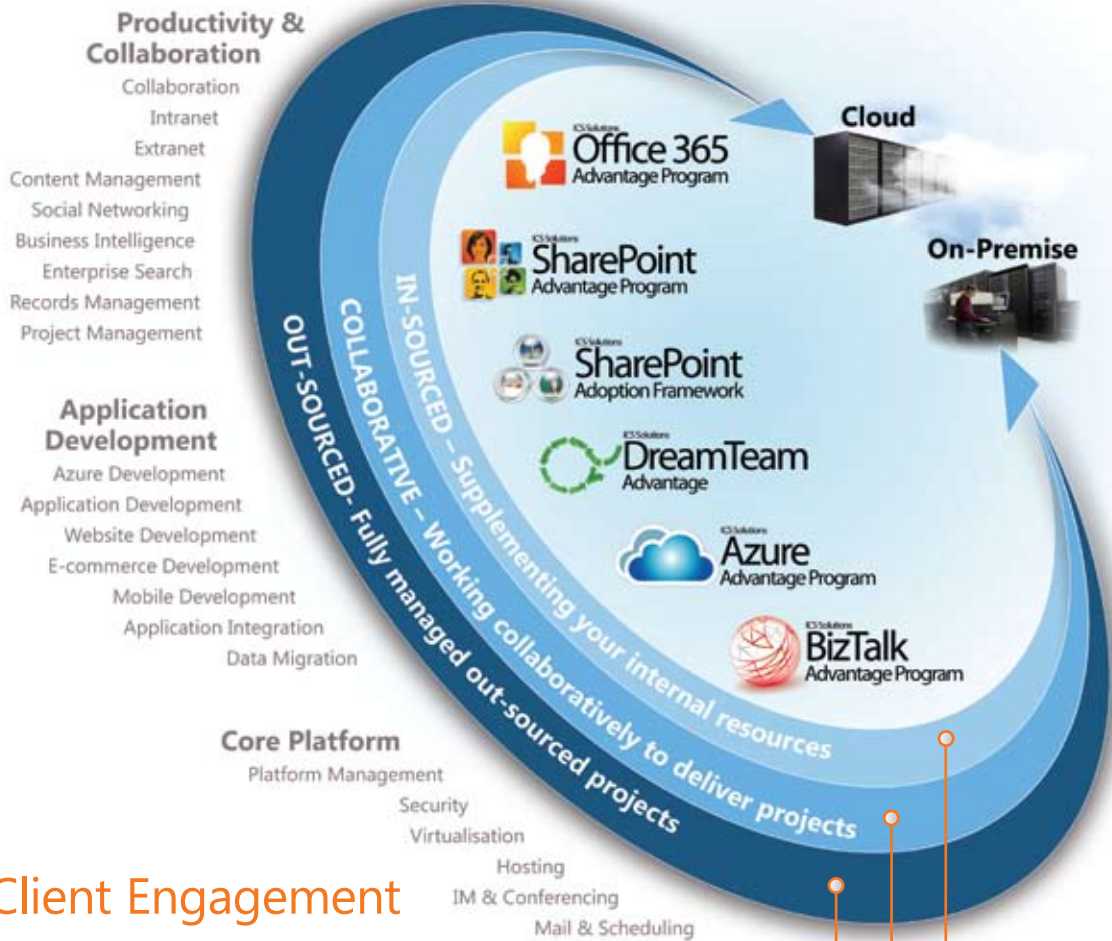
Productivity & Collaboration
Collaboration
Intranet
Extranet
Content Management
Social Networking
Business Intelligence
Enterprise Search
Records Management
Project Management

Application Development
Azure Development
Application Development
Website Development
E-commerce Development
Mobile Development
Application Integration
Data Migration

Core Platform
Platform Management
Security
Virtualisation
Hosting
IM & Conferencing
Mail & Scheduling

Client Engagement

Cloud

On-Premise

ICS Solutions Office 365 Advantage Program

ICS Solutions SharePoint Advantage Program

ICS Solutions SharePoint Adoption Framework

ICS Solutions DreamTeam Advantage

ICS Solutions Azure Advantage Program

ICS Solutions BizTalk Advantage Program

IN-SOURCED – Supplementing your internal resources

COLLABORATIVE – Working collaboratively to deliver projects

OUT-SOURCED- Fully managed out-sourced projects